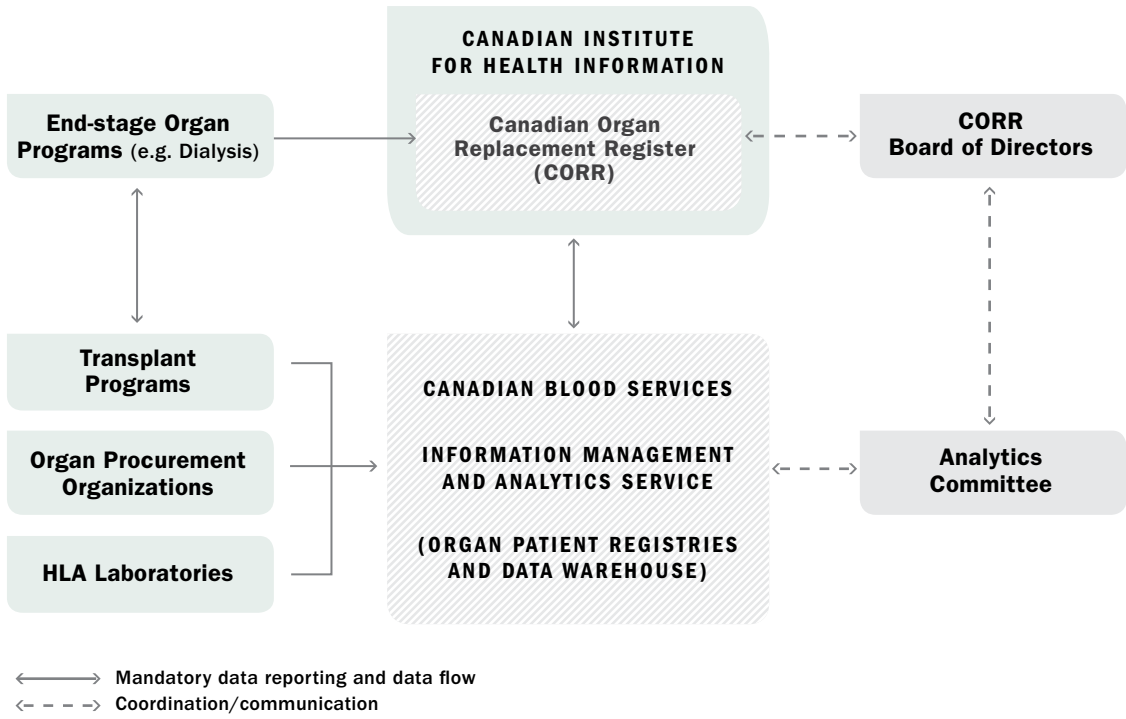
CANADIAN INSTITUTE FOR HEALTH INFORMATION

Canadian Organ Replacement Register (CORR)

End-stage Organ Programs (e.g. Dialysis)

CORR Board of Directors

Transplant Programs

Organ Procurement Organizations

HLA Laboratories

CANADIAN BLOOD SERVICES

INFORMATION MANAGEMENT AND ANALYTICS SERVICE

(ORGAN PATIENT REGISTRIES AND DATA WAREHOUSE)

Analytics Committee

Mandatory data reporting and data flow

Coordination/communication